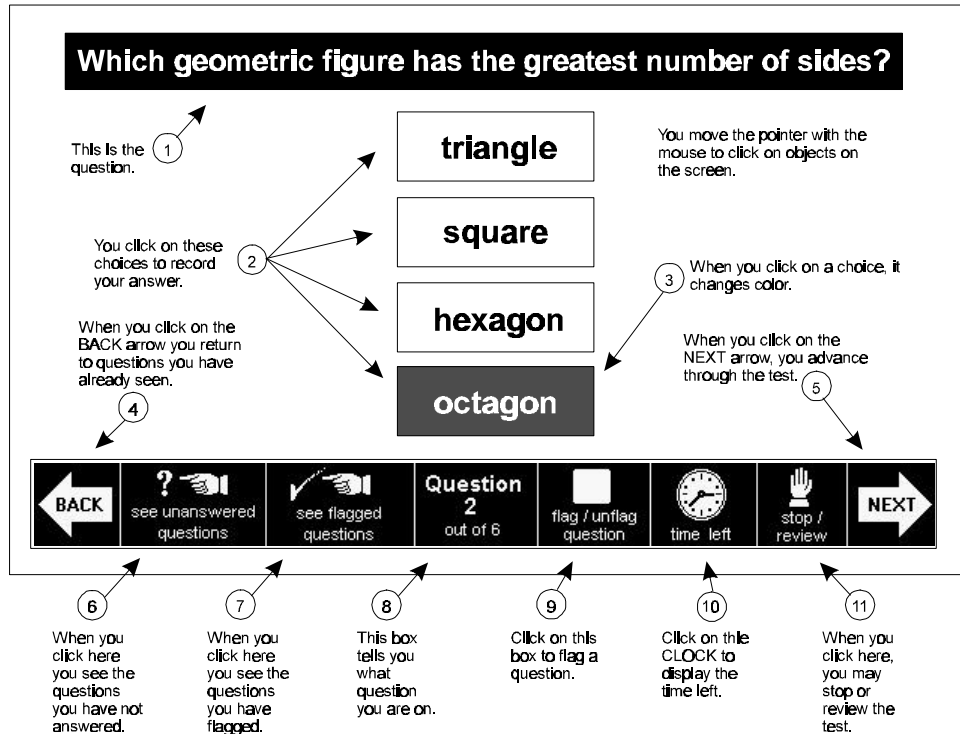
Which geometric figure has the greatest number of sides?

1 This is the question.

triangle

square

hexagon

octagon

You move the pointer with the mouse to click on objects on the screen.

2 You click on these choices to record your answer.

3 When you click on a choice, it changes color.

When you click on the BACK arrow you return to questions you have already seen.

4

When you click on the NEXT arrow, you advance through the test.

5

BACK

see unanswered questions

see flagged questions

Question 2 out of 6

flag / unflag question

time left

stop / review

NEXT

6 When you click here you see the questions you have not answered.

7 When you click here you see the questions you have flagged.

8 This box tells you what question you are on.

9 Click on this box to flag a question.

10 Click on the CLOCK to display the time left.

11 When you click here, you may stop or review the test.